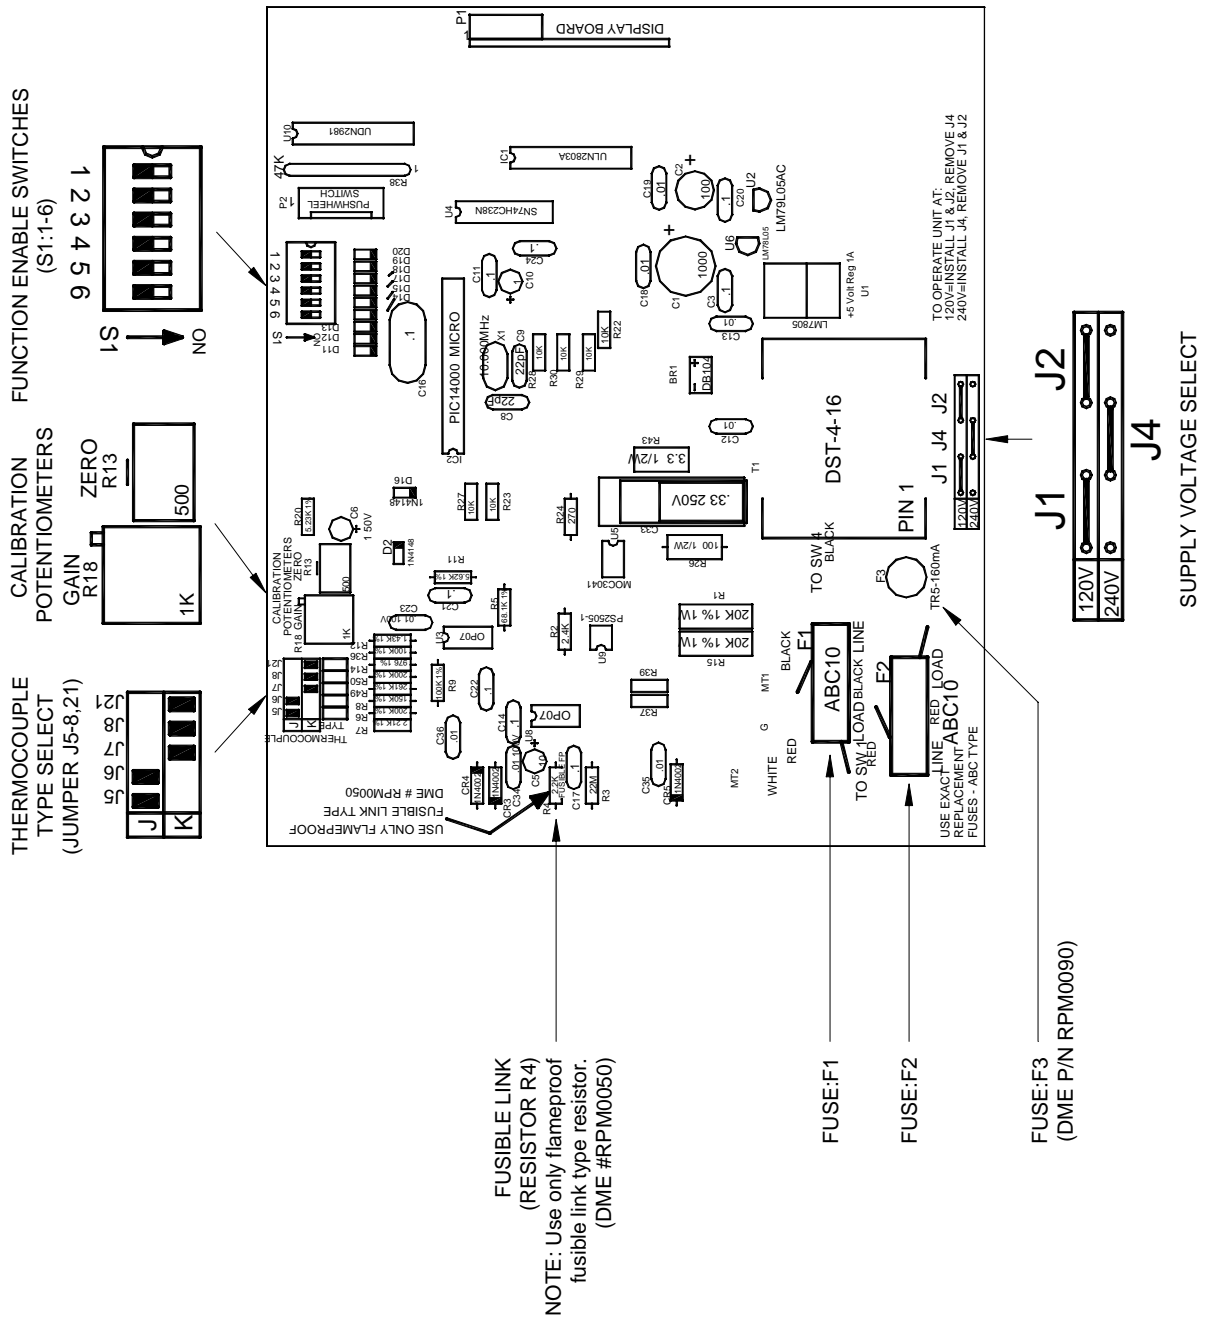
FUNCTION ENABLE SWITCHES (S1:1-6)

1 2 3 4 5 6

S1 ON

CALIBRATION POTENTIOMETERS

ZERO R13

500

GAIN R18

1K

THERMOCOUPLE TYPE SELECT (JUMPER J5-8,21)

J5 J6 J7 J8 J21

J K

DISPLAY BOARD

P1

UDN2981

U10

47K

R38

P2

PUSHWHEEL SWITCH

IC1

ULN2803A

U4

SN74HC238N

C19 .01

C2 100

C20 .1

U2

LM79L05AC

C24 .1

C11 .1

C10

U6

LM78L05

C18 .01

C1 1000

C3 .1

C13 .01

LM7805

+5 Volt Reg 1A

U1

TO OPERATE UNIT AT:
120V=INSTALL J1 & J2, REMOVE J4
240V=INSTALL J4, REMOVE J1 & J2

1 2 3 4 5 6

S1

D11 D12 D13 D14 D15 D17 D18 D19 D20

C16 .1

PIC14000 MICRO

IC2

X1 10.000MHz

C9 22pF

C8 22pF

R28 10K

R30 10K

R29 10K

R22 10K

BR1 DB104

C12 .01

R43 3.3 1/2W

DST-4-16

T1

J2 J4 J1

120V 240V

PIN 1

D16 1N4148

R27 10K

R23 10K

R24 270

C33 .33 250V

U5

MOC3041

R26 100 1/2W

TO SW 4 BLACK

F3

TR5-160mA

R20 5.23K 1%

C6 1 50V

CALIBRATION POTENTIOMETERS ZERO R13 500

D2 1N4148

R11 5.62K 1%

R5 681K 1%

C21 .1

C23 .01 100V

R18 GAIN 1K

U3 OP07

R2 2.4K

PS2505-1

U9

R1 20K 1% 1W

R15 20K 1% 1W

R12 1.43K 1%
R36 100K 1%
R14 976 1%
R50 200K 1%
R49 261K 1%
R8 150K 1%
R6 200K 1%
R7 2.21K 1%

J21 J8 J7 J6 J5

J K
TYPE
THERMOCOUPLE

R9 100K 1%

C22 .1

R39

R37

MT1

BLACK

F1

ABC10

LOAD BLACK LINE

LOAD RED

TO SW 1 RED

F2

ABC10

LINE RED LOAD

C36 .01

C14 .1

C15 .01 100V

U8 OP07

C5

G

RED

WHITE

MT2

C35 .01

CR5 1N4002

CR4 1N4002

CR3 1N4002

C34

R4 2.2K FUSIBLE

C17 .1

R3 22M

USE EXACT REPLACEMENT FUSES - ABC TYPE

USE ONLY FLAMEPROOF FUSIBLE LINK TYPE DME # RPM0050

J1 J4 J2

120V 240V

SUPPLY VOLTAGE SELECT

FUSIBLE LINK (RESISTOR R4)
NOTE: Use only flameproof fusible link type resistor. (DME #RPM0050)

FUSE:F1

FUSE:F2

FUSE:F3 (DME P/N RPM0090)